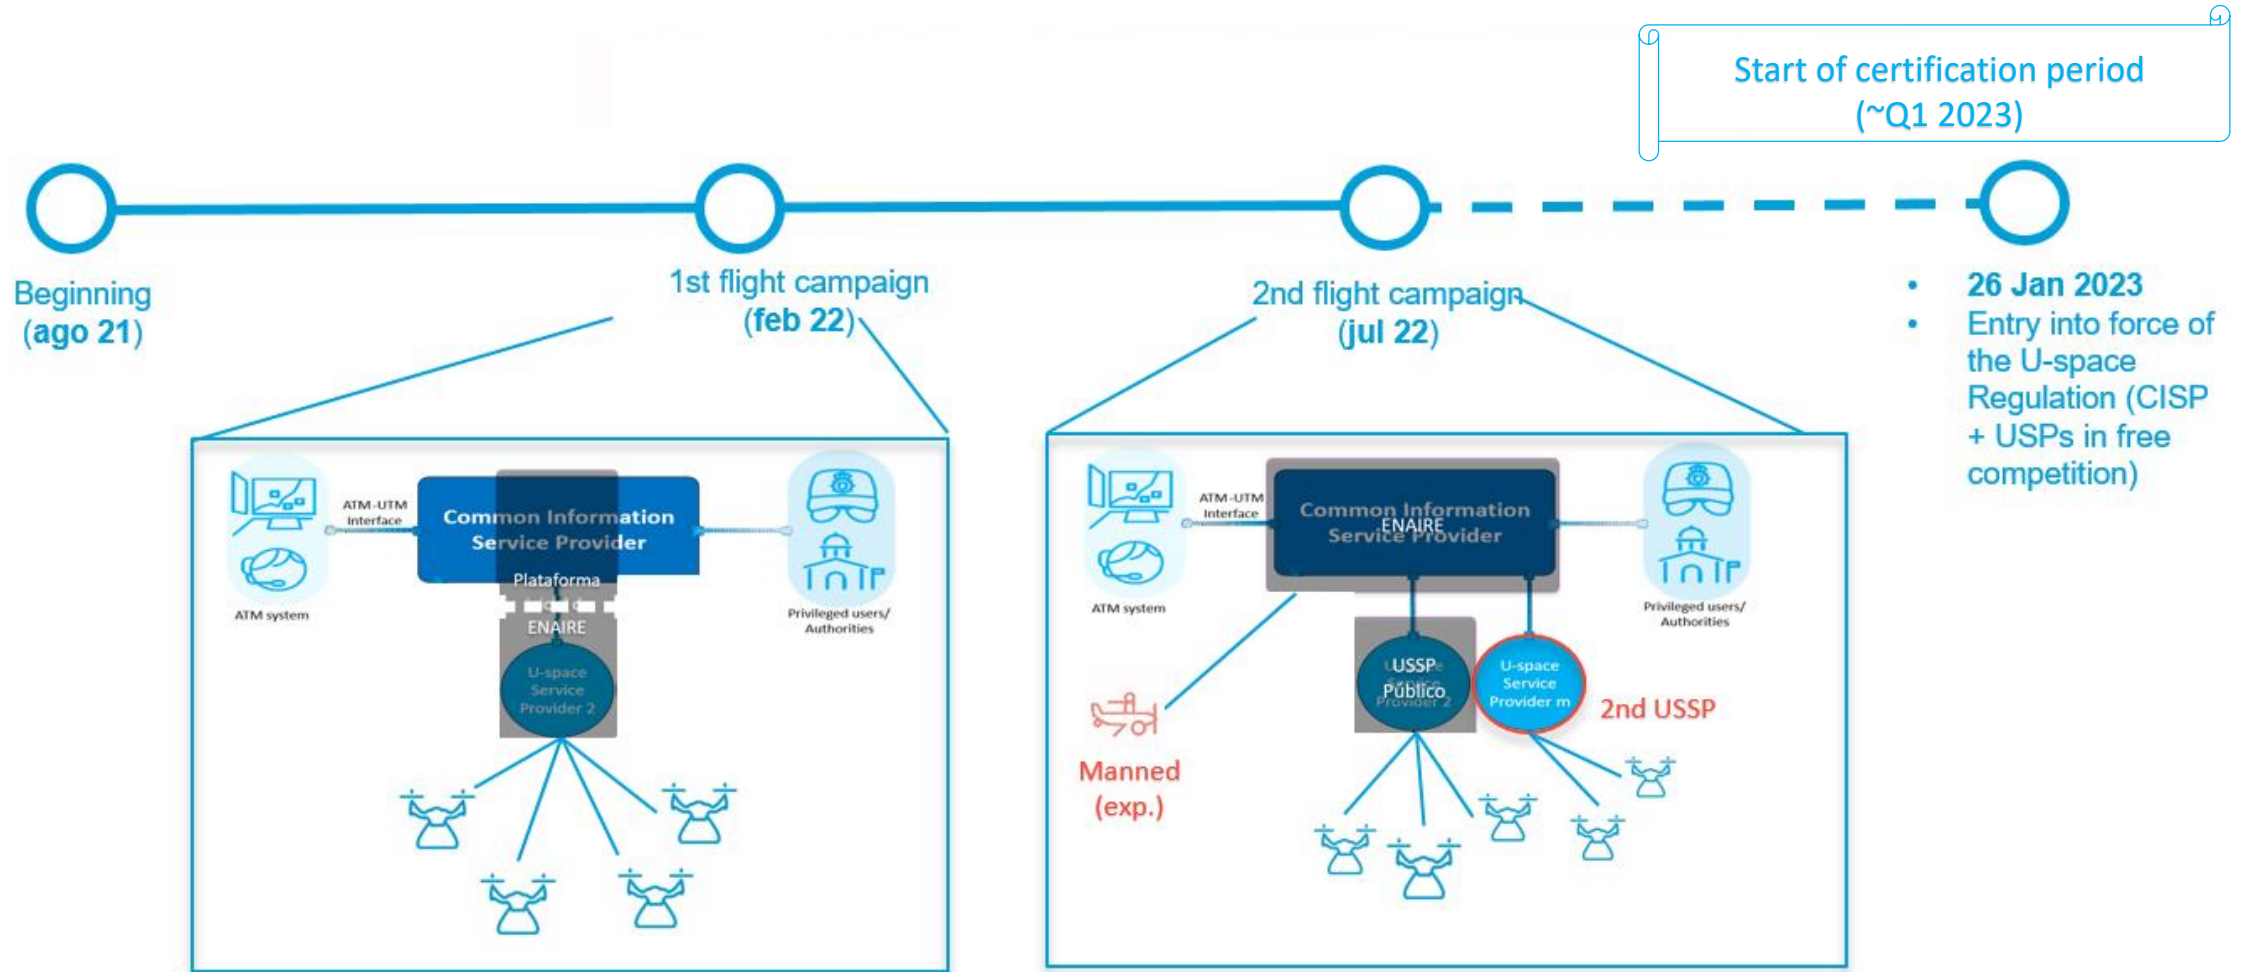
Start of certification period (~Q1 2023)

Beginning (ago 21)

1st flight campaign (feb 22)

2nd flight campaign (jul 22)

• 26 Jan 2023
• Entry into force of the U-space Regulation (CISP + USPs in free competition)

ATM-UTM Interface

Common Information Service Provider

Plataforma

ENAIRE

U-space Service Provider 2

ATM system

Privileged users/ Authorities

ATM-UTM Interface

Common Information Service Provider

ENAIRE

ATM system

Privileged users/ Authorities

USSP Público

U-space Service Provider m

2nd USSP

Manned (exp.)